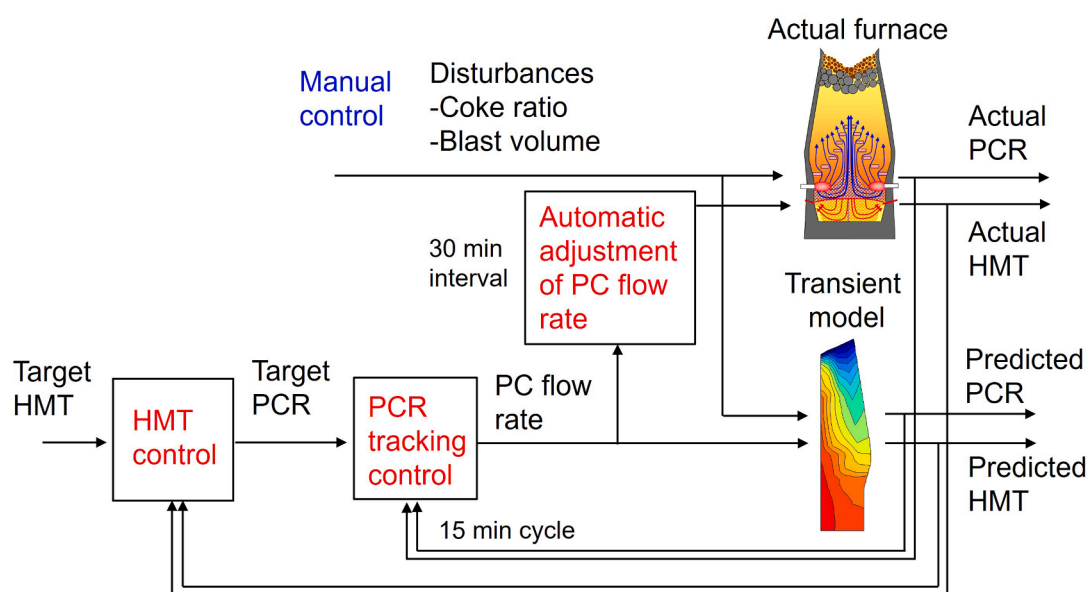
Actual furnace

Manual control

Disturbances
-Coke ratio
-Blast volume

Actual PCR

Actual HMT

30 min interval

Automatic adjustment of PC flow rate

Transient model

Target HMT

HMT control

Target PCR

PCR tracking control

PC flow rate

Predicted PCR

Predicted HMT

15 min cycle